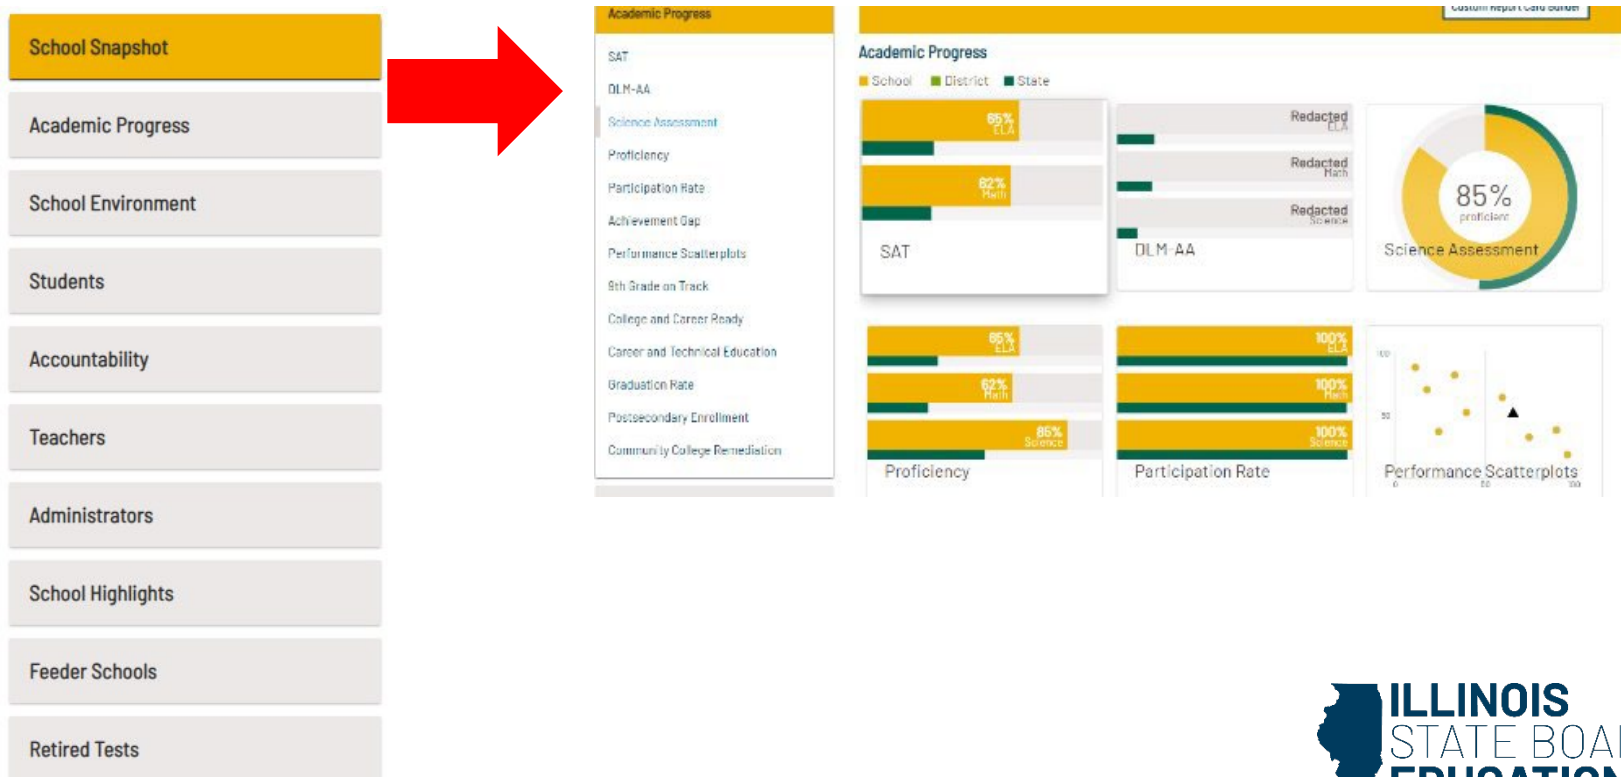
School Snapshot

Academic Progress

School Environment

Students

Accountability

Teachers

Administrators

School Highlights

Feeder Schools

Retired Tests

Academic Progress

SAT

DLM-AA

Science Assessment

Proficiency

Participation Rate

Achievement Gap

Performance Scatterplots

9th Grade on Track

College and Career Ready

Career and Technical Education

Graduation Rate

Postsecondary Enrollment

Community College Remediation

Custom Report Card Builder

Academic Progress

School District State

65% ELA

62% Math

SAT

Redacted ELA

Redacted Math

Redacted Science

DLM-AA

85% proficient

Science Assessment

65% ELA

62% Math

85% Science

Proficiency

100% ELA

100% Math

100% Science

Participation Rate

100

50

Performance Scatterplots

0

50

100

ILLINOIS STATE BOA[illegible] EDUCATIO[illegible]